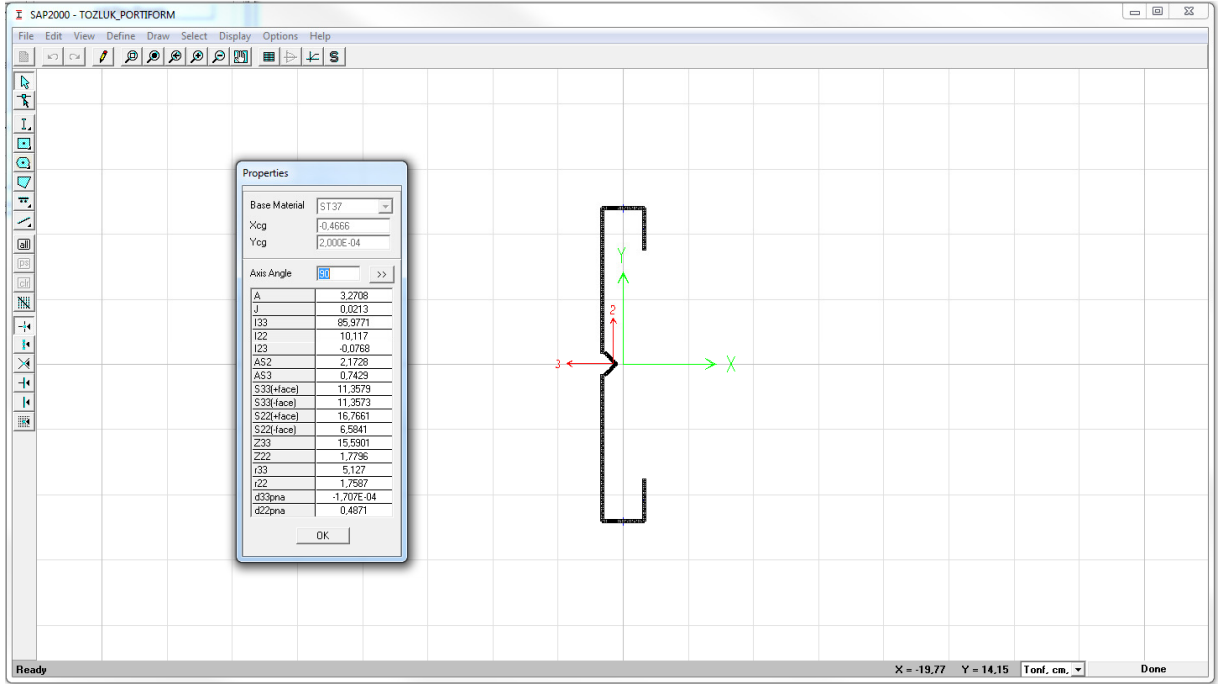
SAP2000 - TOZLUK_PORTIFORM

File Edit View Define Draw Select Display Options Help

Properties

Base Material ST37
Xcg -0,4666
Ycg 2,000E-04

Axis Angle 90 >>

| A | 3,2708 |
|---|---|
| J | 0,0213 |
| I33 | 85,9771 |
| I22 | 10,117 |
| I23 | -0,0768 |
| AS2 | 2,1728 |
| AS3 | 0,7429 |
| S33(+face) | 11,3579 |
| S33(-face) | 11,3573 |
| S22(+face) | 16,7661 |
| S22(-face) | 6,5841 |
| Z33 | 15,5901 |
| Z22 | 1,7796 |
| r33 | 5,127 |
| r22 | 1,7587 |
| d33pna | -1,707E-04 |
| d22pna | 0,4871 |

OK

Y
2
3
X

Ready

X = -19,77 Y = 14,15 Tonf, cm, Done